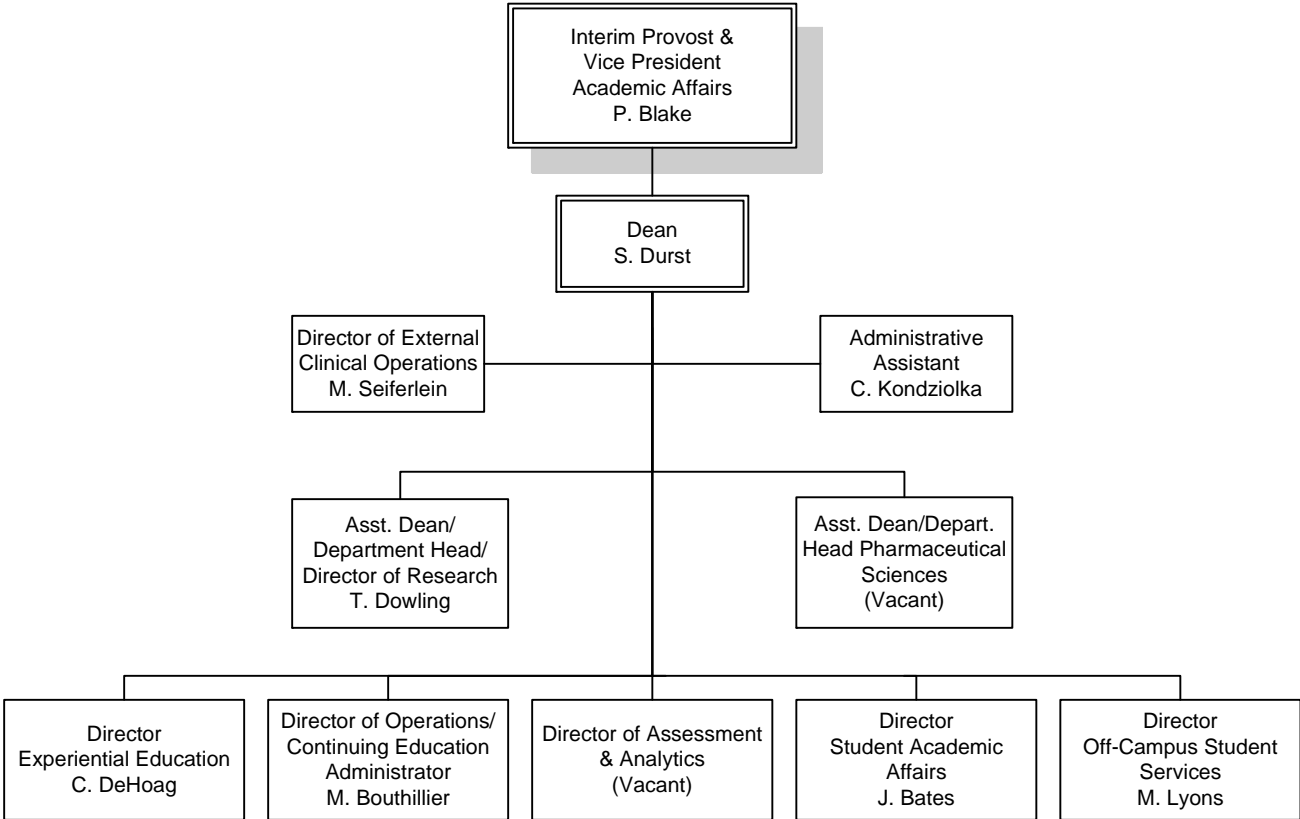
Interim Provost &
Vice President
Academic Affairs
P. Blake

Dean
S. Durst

Director of External
Clinical Operations
M. Seiferlein

Administrative
Assistant
C. Kondziolka

Asst. Dean/
Department Head/
Director of Research
T. Dowling

Asst. Dean/Depart.
Head Pharmaceutical
Sciences
(Vacant)

Director
Experiential Education
C. DeHoag

Director of Operations/
Continuing Education
Administrator
M. Bouthillier

Director of Assessment
& Analytics
(Vacant)

Director
Student Academic
Affairs
J. Bates

Director
Off-Campus Student
Services
M. Lyons